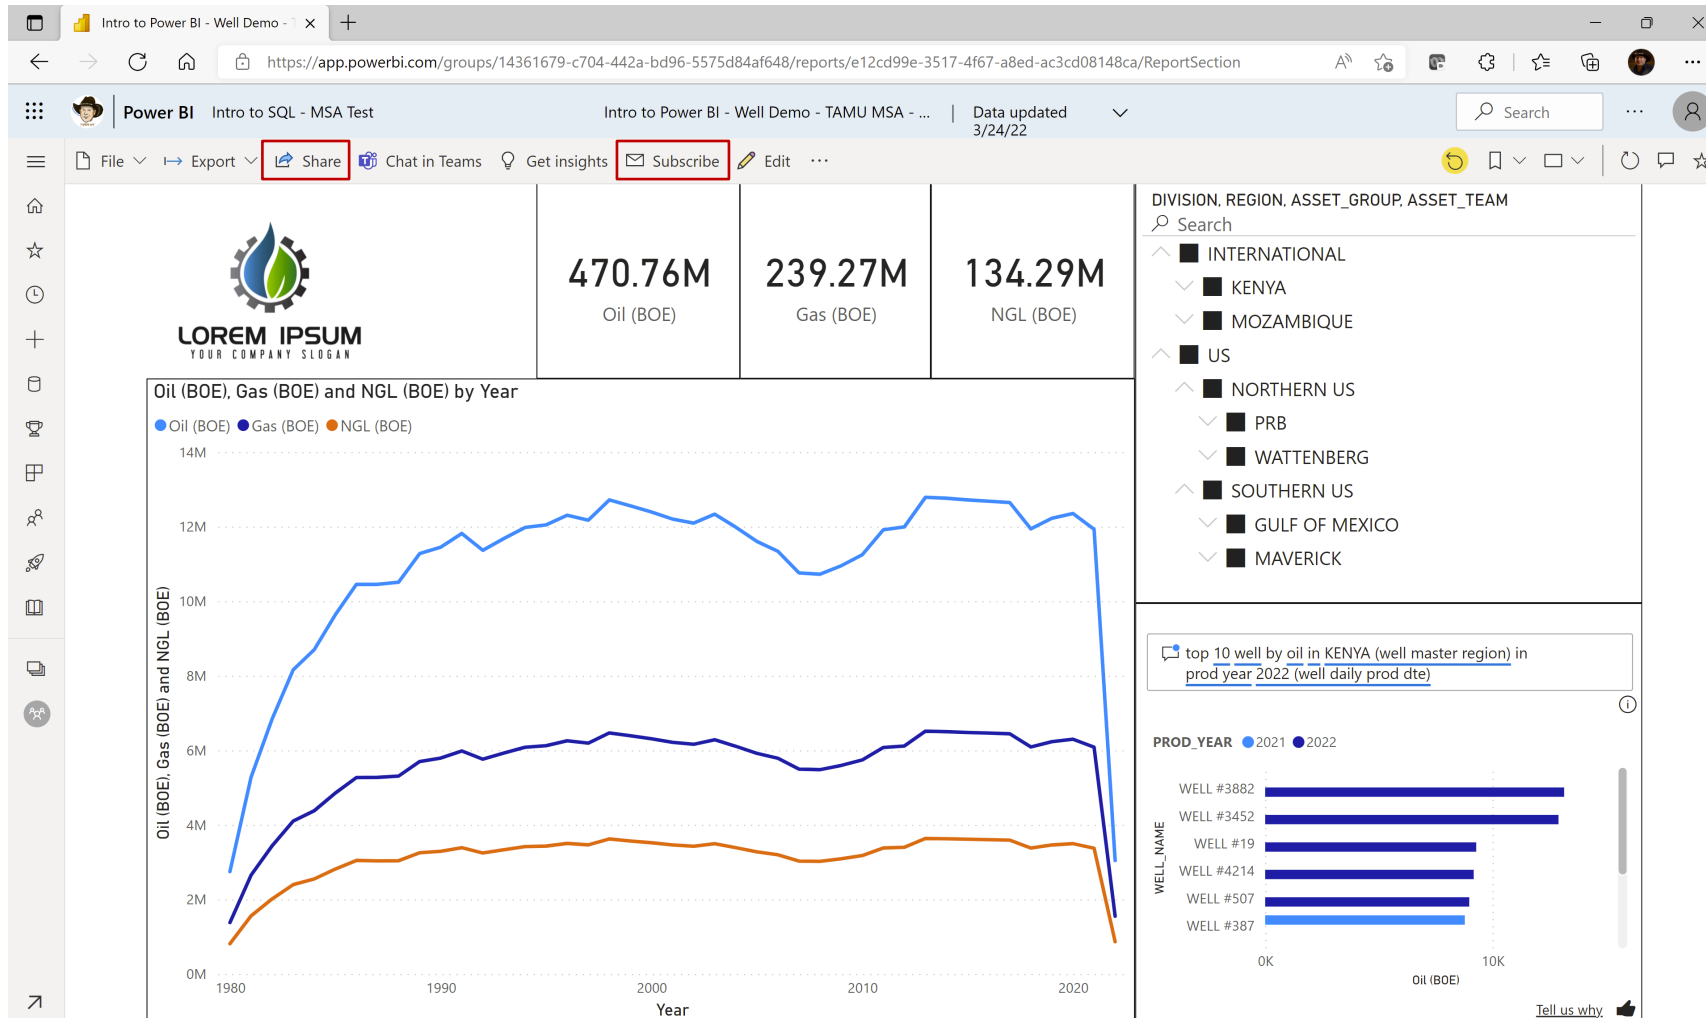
Intro to Power BI - Well Demo -

https://app.powerbi.com/groups/14361679-c704-442a-bd96-5575d84af648/reports/e12cd99e-3517-4f67-a8ed-ac3cd08148ca/ReportSection

Power BI Intro to SQL - MSA Test

Intro to Power BI - Well Demo - TAMU MSA - ...

Data updated 3/24/22

Search

File Export Share Chat in Teams Get insights Subscribe Edit ···

LOREM IPSUM
YOUR COMPANY SLOGAN

470.76M
Oil (BOE)

239.27M
Gas (BOE)

134.29M
NGL (BOE)

DIVISION, REGION, ASSET_GROUP, ASSET_TEAM
Search
INTERNATIONAL
KENYA
MOZAMBIQUE
US
NORTHERN US
PRB
WATTENBERG
SOUTHERN US
GULF OF MEXICO
MAVERICK

Oil (BOE), Gas (BOE) and NGL (BOE) by Year
Oil (BOE) Gas (BOE) NGL (BOE)
14M
12M
10M
8M
6M
4M
2M
0M
Oil (BOE), Gas (BOE) and NGL (BOE)
1980 1990 2000 2010 2020
Year

top 10 well by oil in KENYA (well master region) in prod year 2022 (well daily prod dte)

PROD_YEAR 2021 2022
WELL_NAME
WELL #3882
WELL #3452
WELL #19
WELL #4214
WELL #507
WELL #387
0K 10K
Oil (BOE)

Tell us why